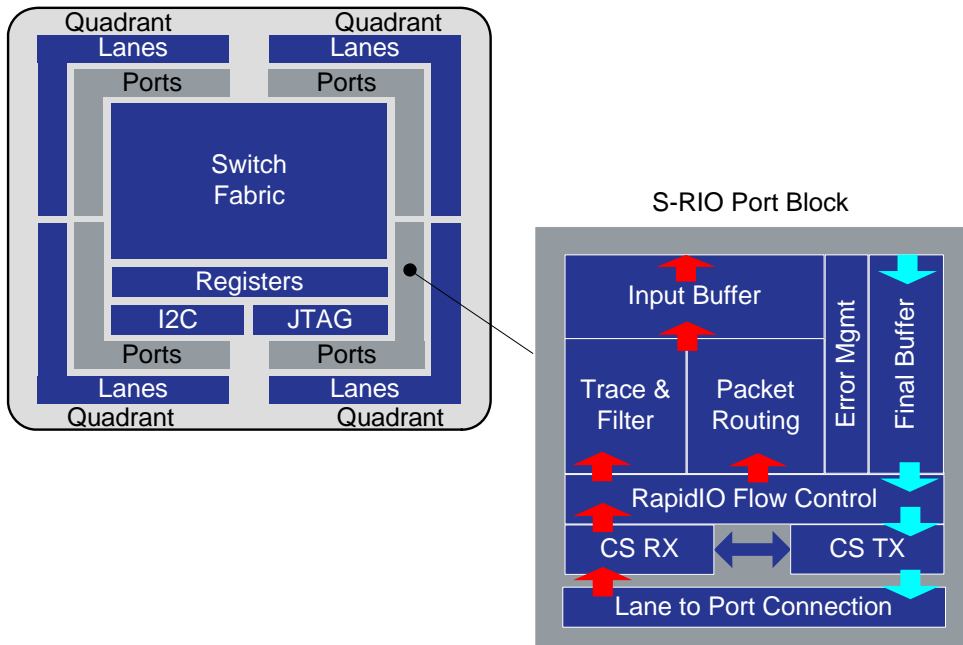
Quadrant
Quadrant
Lanes
Lanes
Ports
Ports
Switch Fabric
Registers
I2C
JTAG
Ports
Ports
Lanes
Lanes
Quadrant
Quadrant

S-RIO Port Block
Input Buffer
Error Mgmt
Final Buffer
Trace & Filter
Packet Routing
RapidIO Flow Control
CS RX
CS TX
Lane to Port Connection